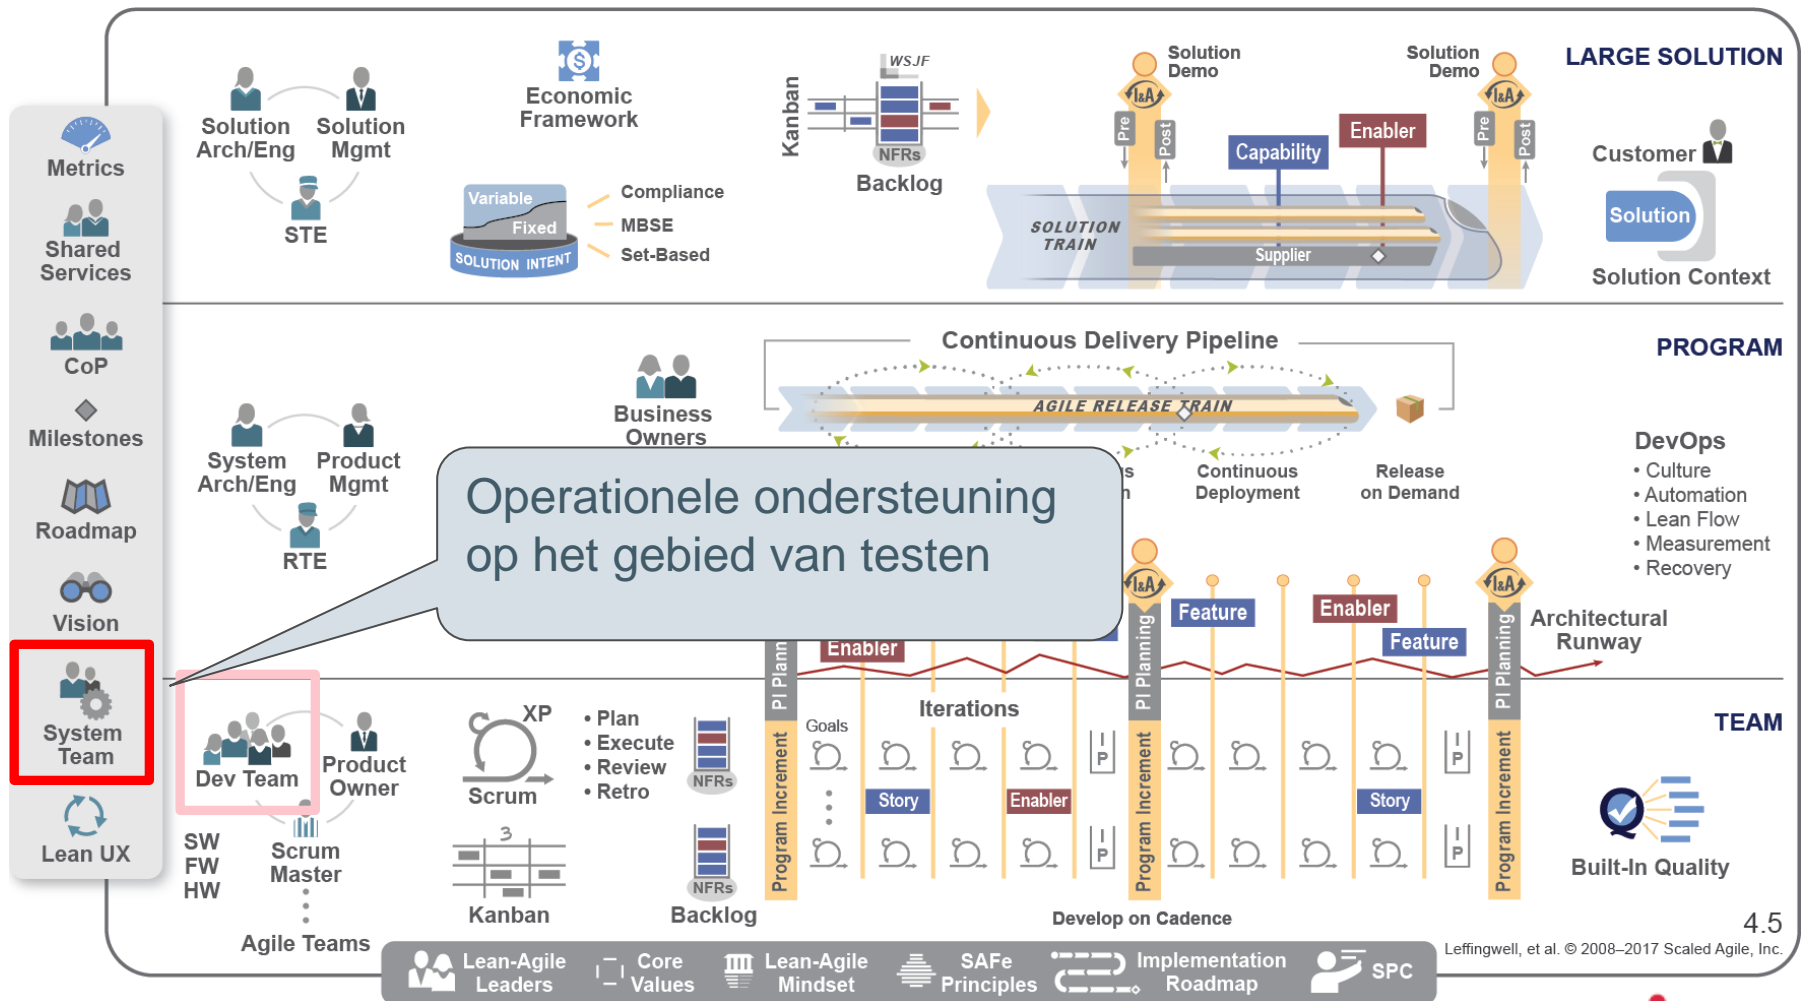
Metrics
Shared Services
CoP
Milestones
Roadmap
Vision
System Team
Lean UX

Solution Arch/Eng
Solution Mgmt
STE

Economic Framework

Variable
Fixed
SOLUTION INTENT
Compliance
MBSE
Set-Based

Kanban
WSJF
NFRs
Backlog

Solution Demo
Solution Demo
I&A
Pre
Post
I&A
Pre
Post
Capability
Enabler
SOLUTION TRAIN
Supplier

LARGE SOLUTION
Customer
Solution
Solution Context

Continuous Delivery Pipeline
AGILE RELEASE TRAIN
Business Owners
System Arch/Eng
Product Mgmt
RTE
Continuous Deployment
Release on Demand

PROGRAM
DevOps
• Culture
• Automation
• Lean Flow
• Measurement
• Recovery

Operationele ondersteuning op het gebied van testen

I&A
I&A
Feature
Enabler
Feature
Enabler
Architectural Runway
PI Planning
PI Planning
PI Planning

TEAM
Dev Team
Product Owner
Scrum Master
SW
FW
HW
Agile Teams
XP
Scrum
• Plan
• Execute
• Review
• Retro
NFRs
Kanban
NFRs
Backlog
Goals
Iterations
Story
Enabler
Story
P
P
P
Program Increment
Program Increment
Program Increment
Develop on Cadence
Built-In Quality

4.5
Leffingwell, et al. © 2008–2017 Scaled Agile, Inc.

Lean-Agile Leaders
Core Values
Lean-Agile Mindset
SAFe Principles
Implementation Roadmap
SPC